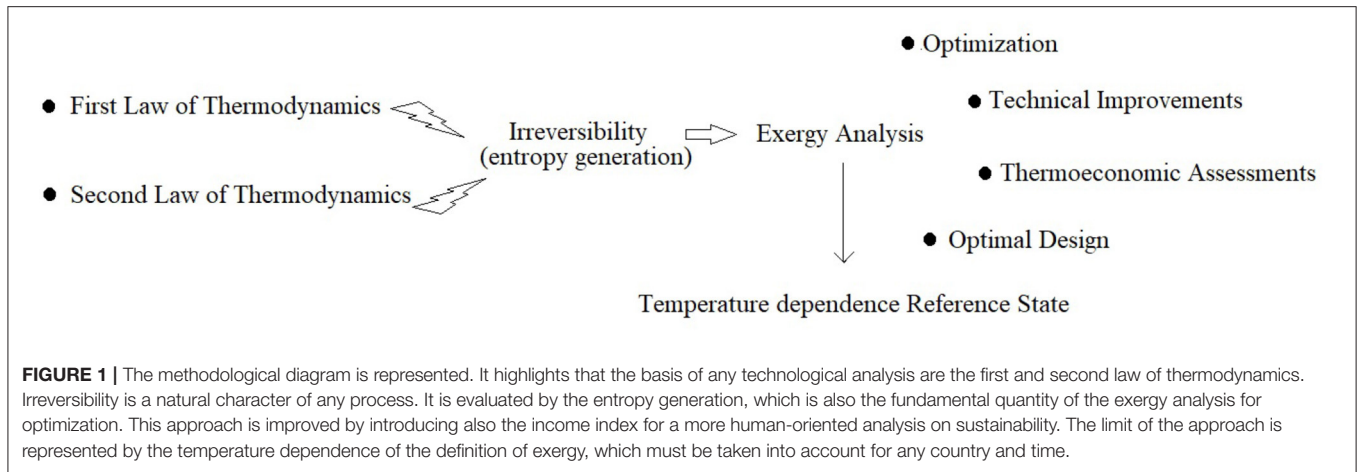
• First Law of Thermodynamics

• Second Law of Thermodynamics

Irreversibility (entropy generation)

Exergy Analysis

• Optimization

• Technical Improvements

• Thermoeconomic Assessments

• Optimal Design

Temperature dependence Reference State

**FIGURE 1 |** The methodological diagram is represented. It highlights that the basis of any technological analysis are the first and second law of thermodynamics. Irreversibility is a natural character of any process. It is evaluated by the entropy generation, which is also the fundamental quantity of the exergy analysis for optimization. This approach is improved by introducing also the income index for a more human-oriented analysis on sustainability. The limit of the approach is represented by the temperature dependence of the definition of exergy, which must be taken into account for any country and time.